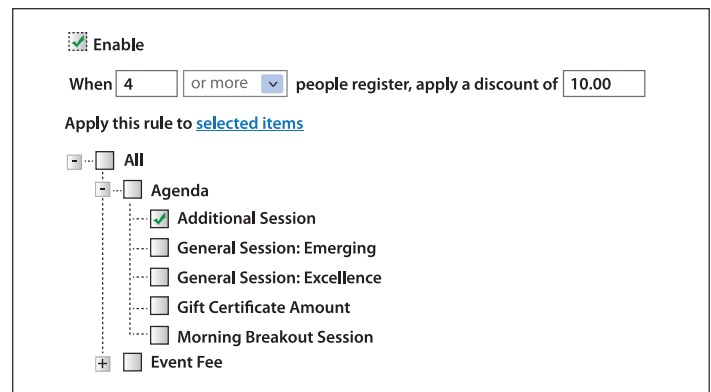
Enable

When 4 or more people register, apply a discount of 10.00

Apply this rule to selected items

All

Agenda

Additional Session

General Session: Emerging

General Session: Excellence

Gift Certificate Amount

Morning Breakout Session

Event Fee